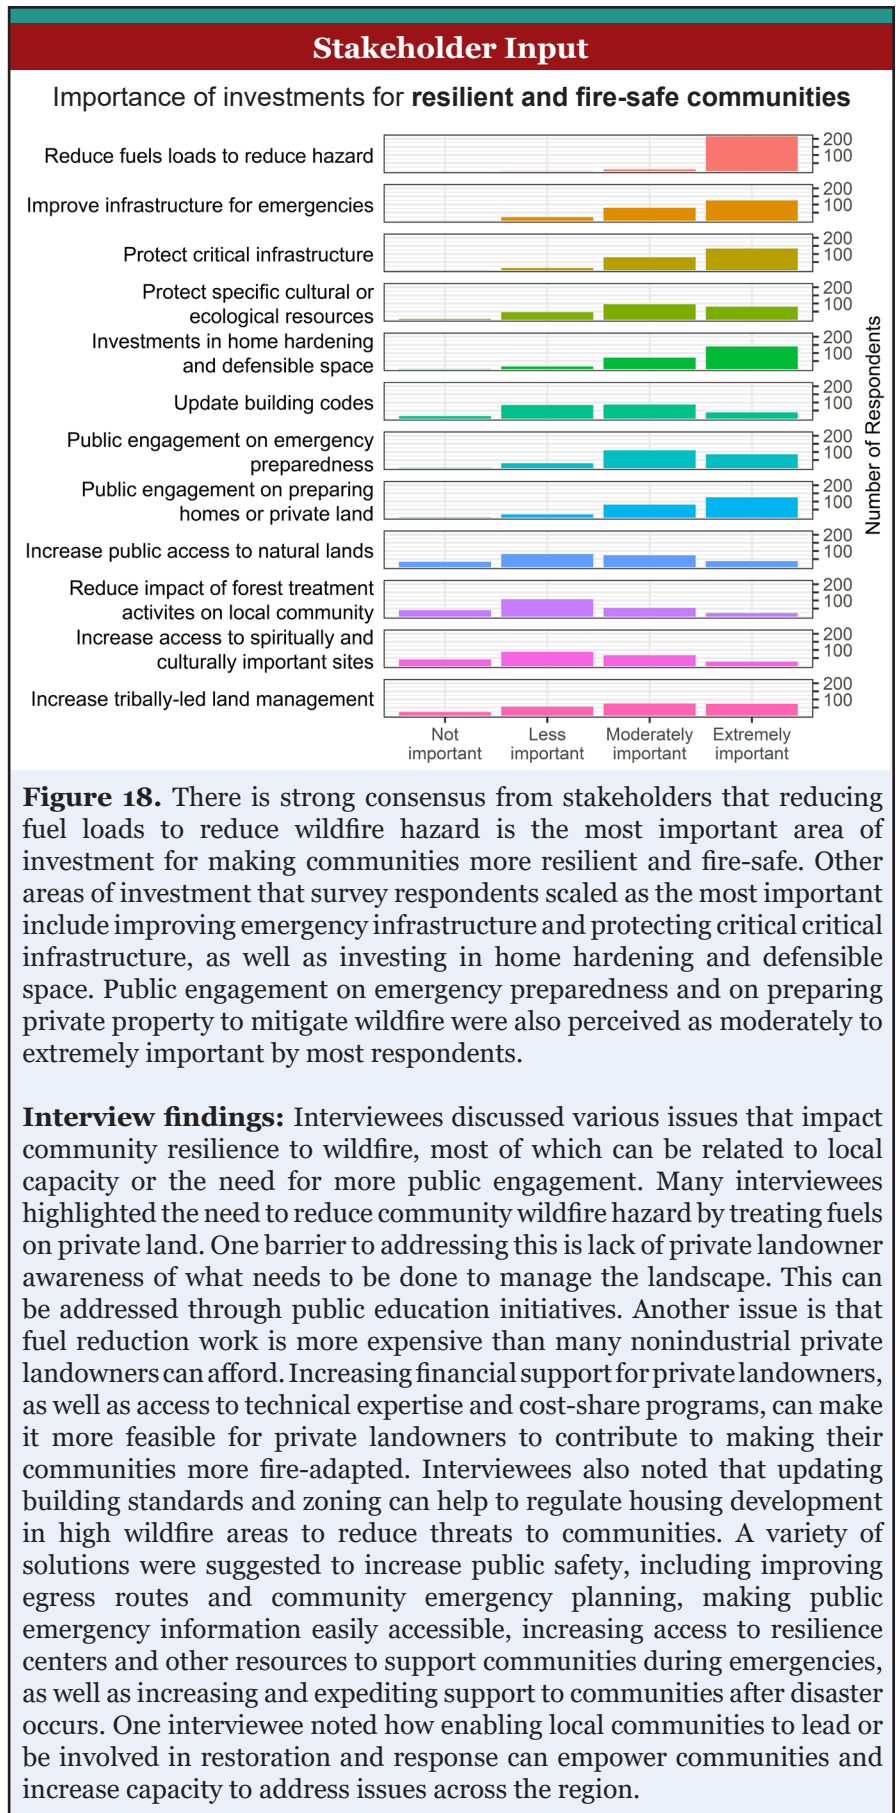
Stakeholder Input

Importance of investments for **resilient and fire-safe communities**

Reduce fuels loads to reduce hazard
Improve infrastructure for emergencies
Protect critical infrastructure
Protect specific cultural or ecological resources
Investments in home hardening and defensible space
Update building codes
Public engagement on emergency preparedness
Public engagement on preparing homes or private land
Increase public access to natural lands
Reduce impact of forest treatment activites on local community
Increase access to spiritually and culturally important sites
Increase tribally-led land management

200
100

Number of Respondents

Not important
Less important
Moderately important
Extremely important

**Figure 18.** There is strong consensus from stakeholders that reducing fuel loads to reduce wildfire hazard is the most important area of investment for making communities more resilient and fire-safe. Other areas of investment that survey respondents scaled as the most important include improving emergency infrastructure and protecting critical critical infrastructure, as well as investing in home hardening and defensible space. Public engagement on emergency preparedness and on preparing private property to mitigate wildfire were also perceived as moderately to extremely important by most respondents.

**Interview findings:** Interviewees discussed various issues that impact community resilience to wildfire, most of which can be related to local capacity or the need for more public engagement. Many interviewees highlighted the need to reduce community wildfire hazard by treating fuels on private land. One barrier to addressing this is lack of private landowner awareness of what needs to be done to manage the landscape. This can be addressed through public education initiatives. Another issue is that fuel reduction work is more expensive than many nonindustrial private landowners can afford. Increasing financial support for private landowners, as well as access to technical expertise and cost-share programs, can make it more feasible for private landowners to contribute to making their communities more fire-adapted. Interviewees also noted that updating building standards and zoning can help to regulate housing development in high wildfire areas to reduce threats to communities. A variety of solutions were suggested to increase public safety, including improving egress routes and community emergency planning, making public emergency information easily accessible, increasing access to resilience centers and other resources to support communities during emergencies, as well as increasing and expediting support to communities after disaster occurs. One interviewee noted how enabling local communities to lead or be involved in restoration and response can empower communities and increase capacity to address issues across the region.